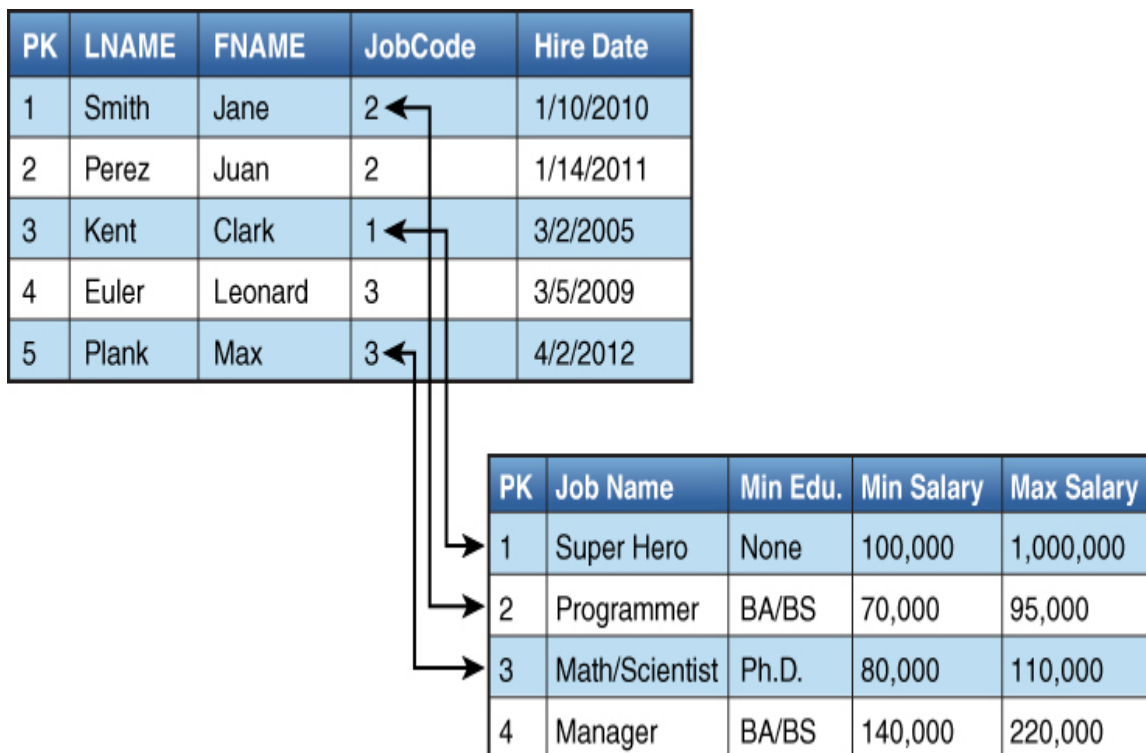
| PK | LNAME | FNAME | JobCode | Hire Date |
|---|---|---|---|---|
| 1 | Smith | Jane | 2 | 1/10/2010 |
| 2 | Perez | Juan | 2 | 1/14/2011 |
| 3 | Kent | Clark | 1 | 3/2/2005 |
| 4 | Euler | Leonard | 3 | 3/5/2009 |
| 5 | Plank | Max | 3 | 4/2/2012 |

| PK | Job Name | Min Edu. | Min Salary | Max Salary |
|---|---|---|---|---|
| 1 | Super Hero | None | 100,000 | 1,000,000 |
| 2 | Programmer | BA/BS | 70,000 | 95,000 |
| 3 | Math/Scientist | Ph.D. | 80,000 | 110,000 |
| 4 | Manager | BA/BS | 140,000 | 220,000 |